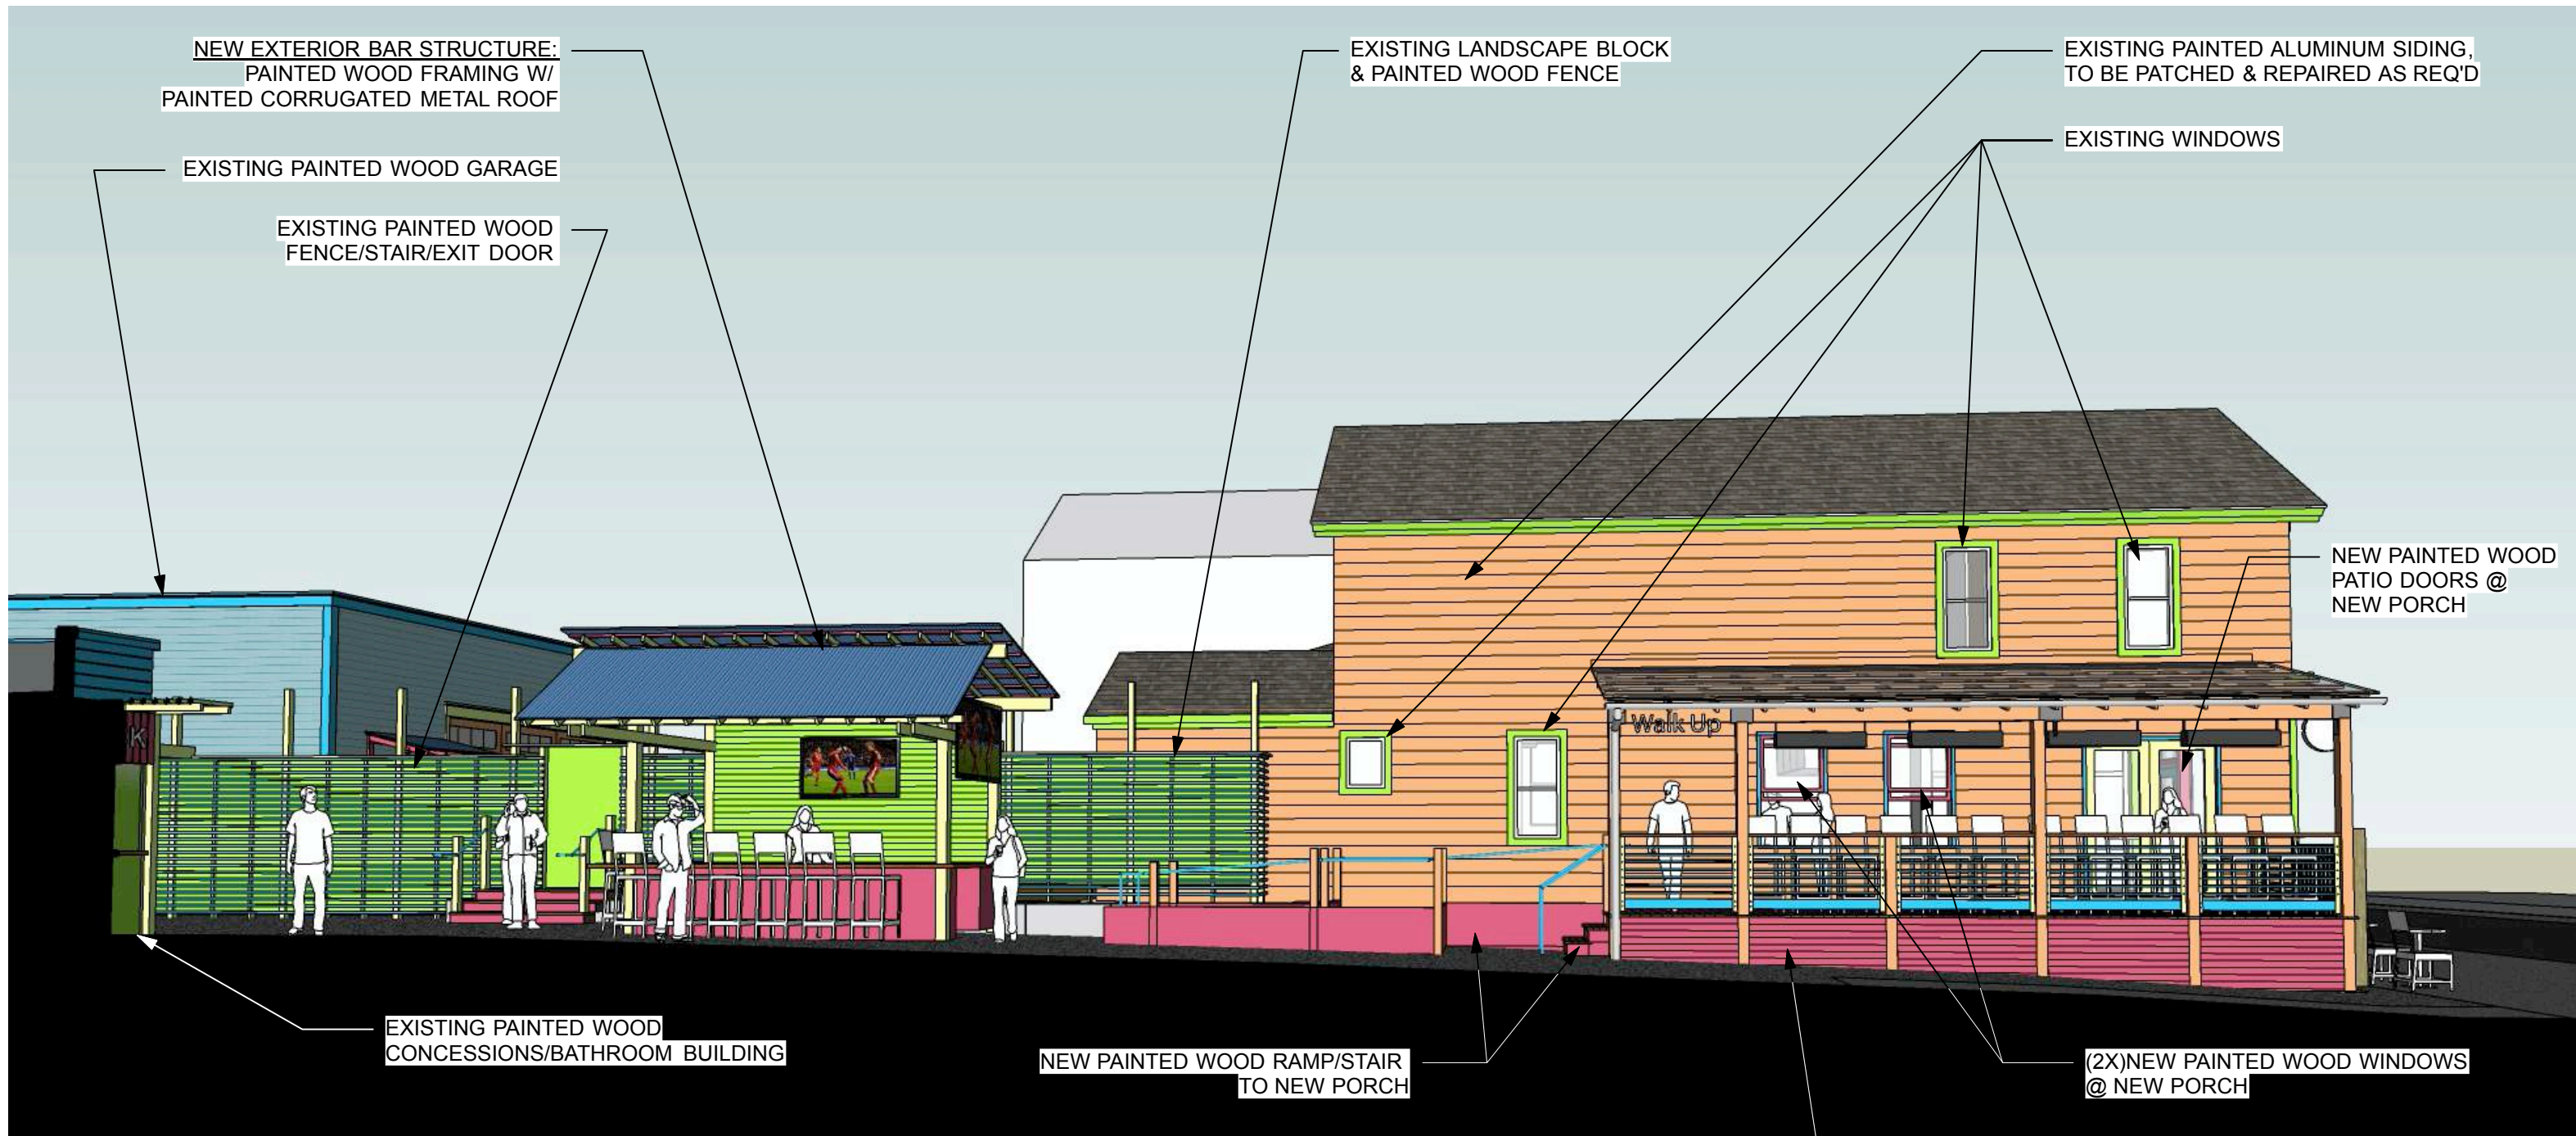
NEW EXTERIOR BAR STRUCTURE:
PAINTED WOOD FRAMING W/
PAINTED CORRUGATED METAL ROOF

EXISTING PAINTED WOOD GARAGE

EXISTING PAINTED WOOD
FENCE/STAIR/EXIT DOOR

EXISTING LANDSCAPE BLOCK
& PAINTED WOOD FENCE

EXISTING PAINTED ALUMINUM SIDING,
TO BE PATCHED & REPAIRED AS REQ'D

EXISTING WINDOWS

NEW PAINTED WOOD
PATIO DOORS @
NEW PORCH

K

Walk Up

EXISTING PAINTED WOOD
CONCESSIONS/BATHROOM BUILDING

NEW PAINTED WOOD RAMP/STAIR
TO NEW PORCH

(2X)NEW PAINTED WOOD WINDOWS
@ NEW PORCH